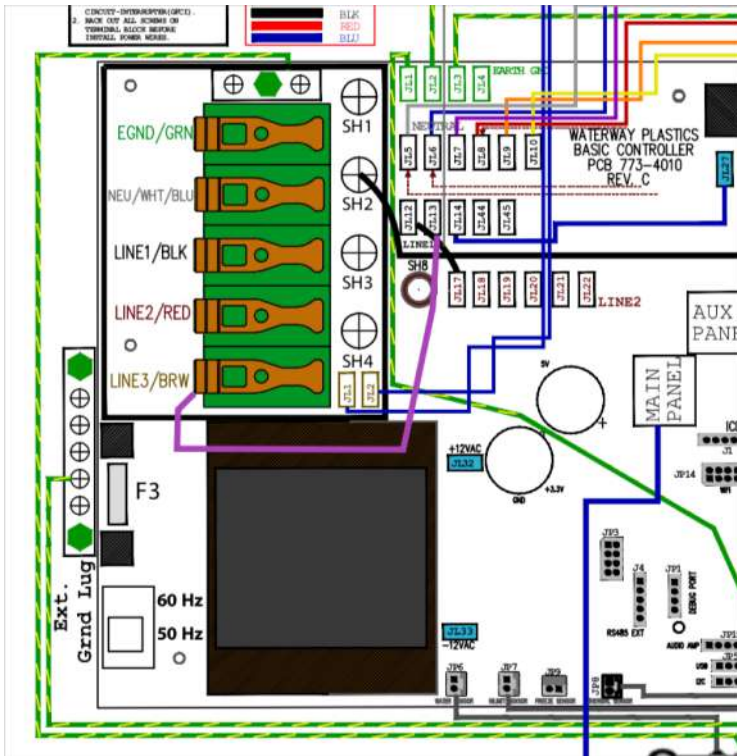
CIRCUIT-INTERRUPTER (GFCI).
2. BACK OUT ALL SCREWS ON TERMINAL BLOCK BEFORE INSTALL POWER WIRES.

BLK
RED
BLU

JL1 JL2 JL3 JL4 EARTH GND

NEUTRAL

WATERWAY PLASTICS
BASIC CONTROLLER
PCB 773-4010
REV. C

JL5 JL6 JL7 JL8 JL9 JL10

JL27

JL12 JL13 JL14 JL44 JL45

LINE1

SH1
SH2
SH3
SH4
SH8

EGND/GRN
NEU/WHT/BLU
LINE1/BLK
LINE2/RED
LINE3/BRW

JL17 JL18 JL19 JL20 JL21 JL22 LINE2

AUX PANEL

MAIN PANEL

JL1 JL2

5V

+12VAC
JL32

GND +3.3V

F3

Ext. Grnd Lug

60 Hz
50 Hz

JP3
J4
JP1
DEBUG PORT
RS485 EXT
AUDIO AMP

JL33
-12VAC

JP6 JP7 JP9 JP8

JP14
J1
IC